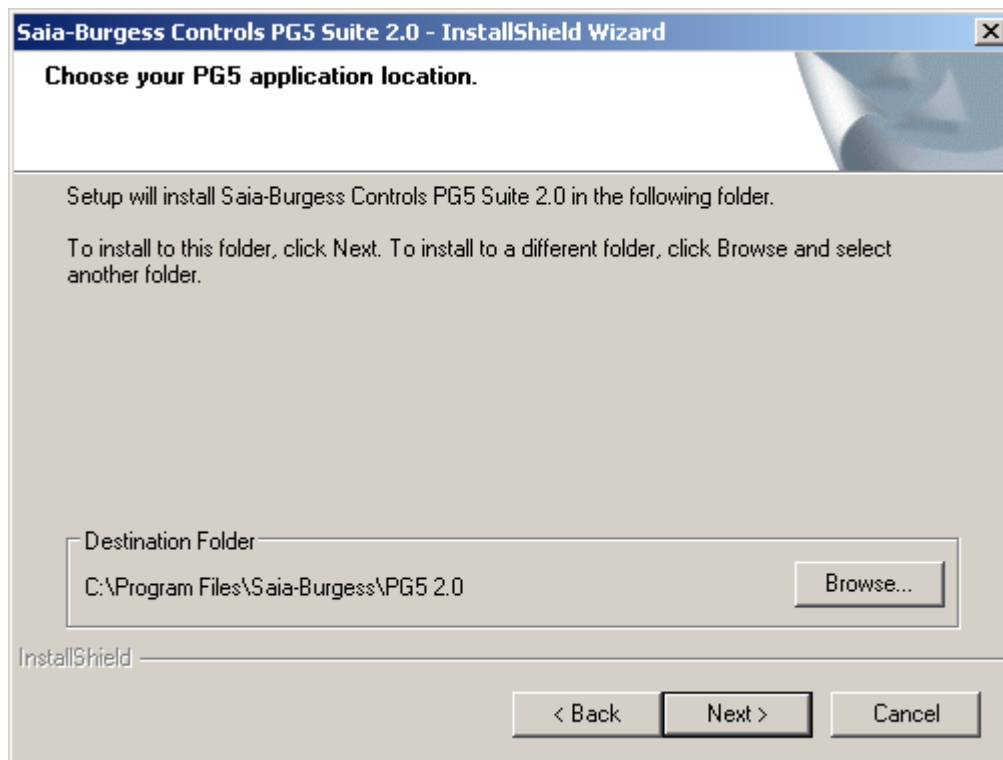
Saia-Burgess Controls PG5 Suite 2.0 - InstallShield Wizard

X

Choose your PG5 application location.

Setup will install Saia-Burgess Controls PG5 Suite 2.0 in the following folder.

To install to this folder, click Next. To install to a different folder, click Browse and select another folder.

Destination Folder

C:\Program Files\Saia-Burgess\PG5 2.0

Browse...

InstallShield

< Back

Next >

Cancel